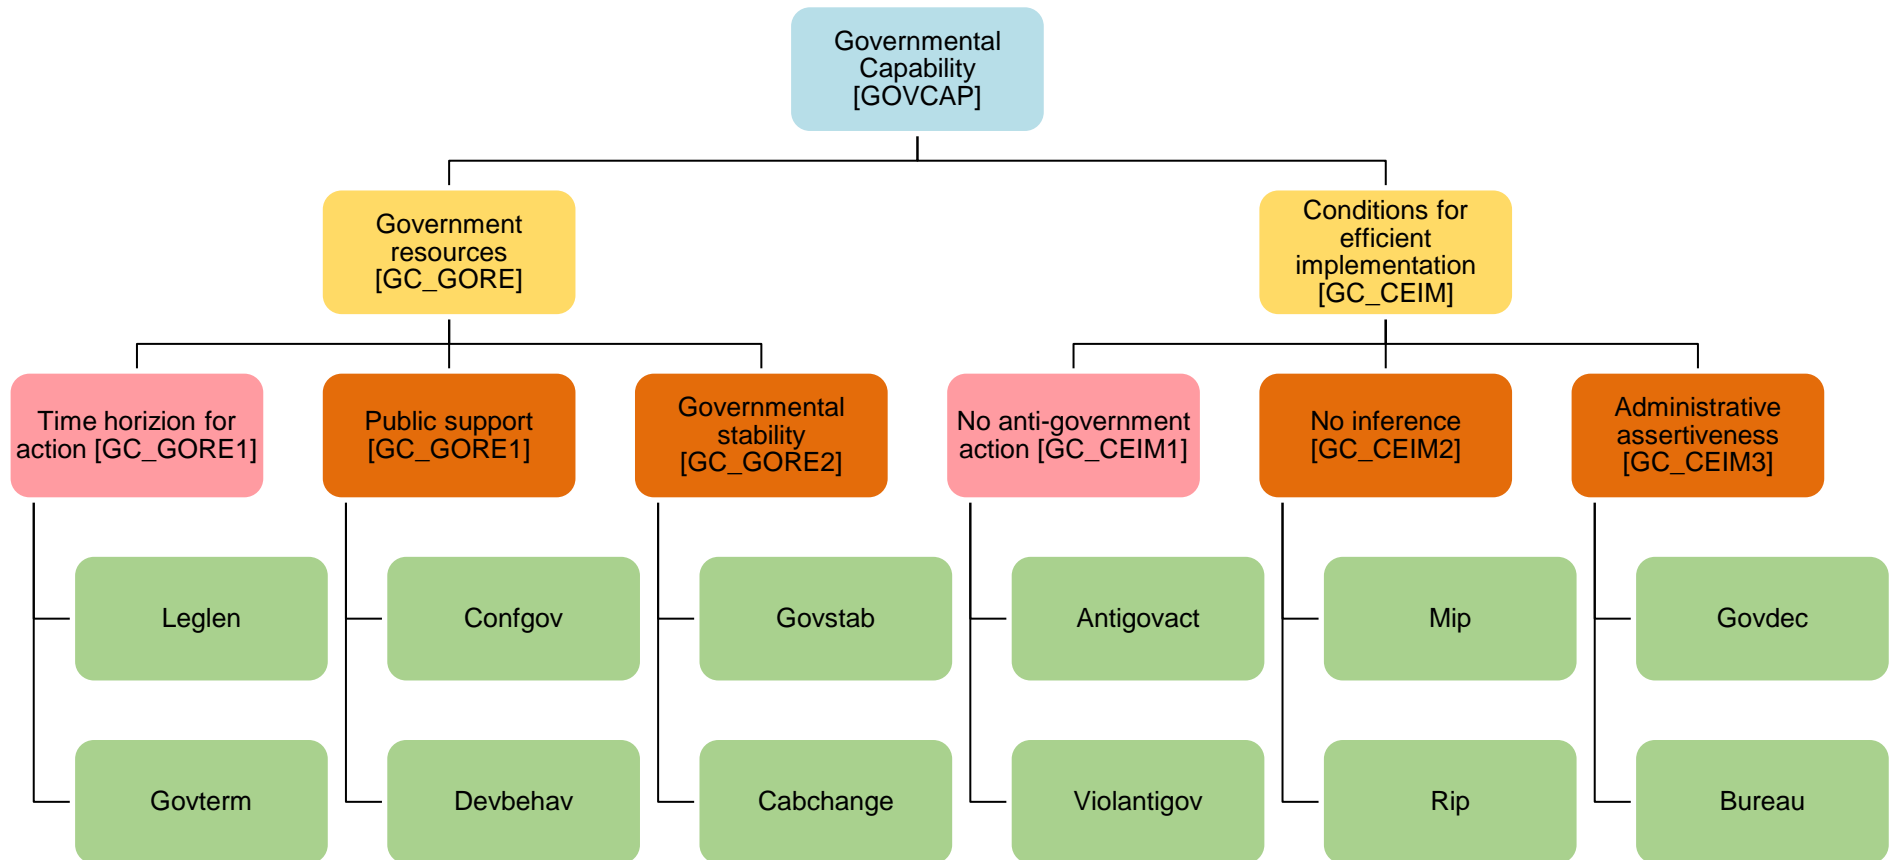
Governmental Capability [GOVCAP]

Government resources [GC_GORE]

Conditions for efficient implementation [GC_CEIM]

Time horizion for action [GC_GORE1]

Leglen

Govterm

Public support [GC_GORE1]

Confgov

Devbehav

Governmental stability [GC_GORE2]

Govstab

Cabchange

No anti-government action [GC_CEIM1]

Antigovact

Violantigov

No inference [GC_CEIM2]

Mip

Rip

Administrative assertiveness [GC_CEIM3]

Govdec

Bureau